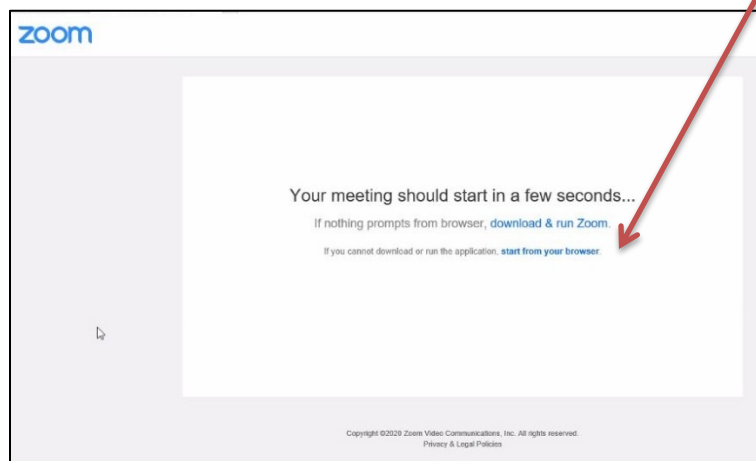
zoom

Your meeting should start in a few seconds...

If nothing prompts from browser, download & run Zoom.

If you cannot download or run the application, start from your browser.

Copyright ©2020 Zoom Video Communications, Inc. All rights reserved.
Privacy & Legal Policies